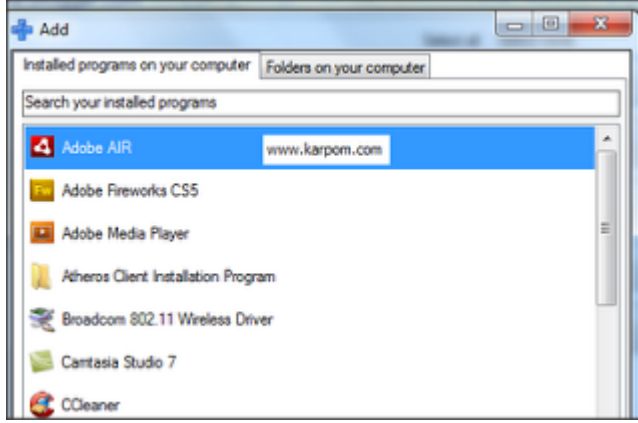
Add

Installed programs on your computer
Folders on your computer

Search your installed programs

Adobe AIR
www.karpom.com
Adobe Fireworks CS5
Adobe Media Player
Atheros Client Installation Program
Broadcom 802.11 Wireless Driver
Camtasia Studio 7
CCleaner